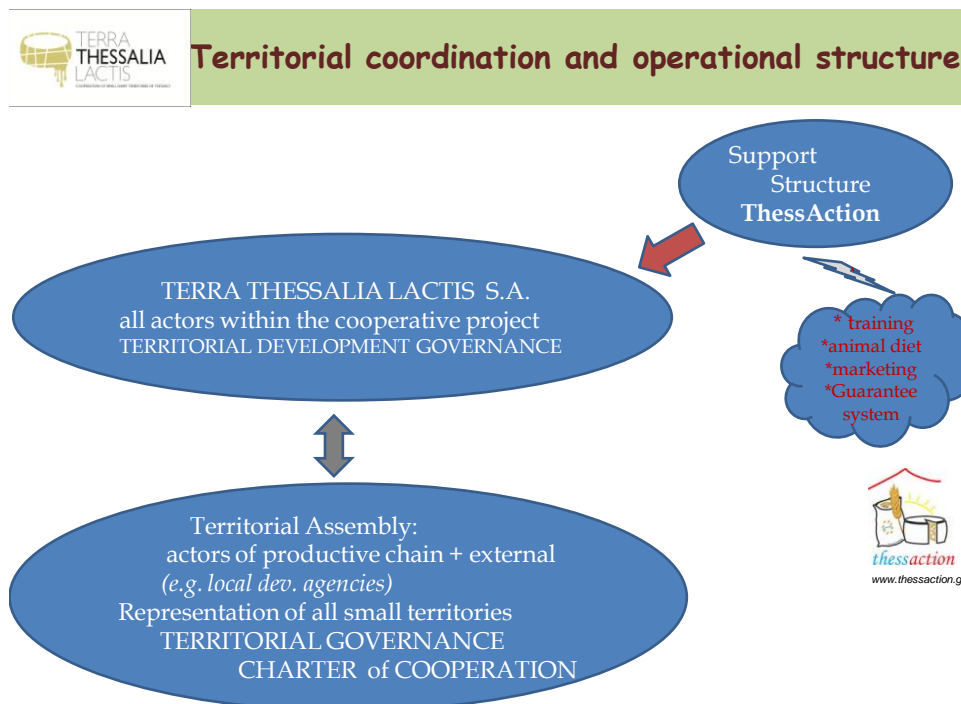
TERRA THESSALIA LACTIS

Territorial coordination and operational structure

Support Structure ThessAction

TERRA THESSALIA LACTIS S.A.
all actors within the cooperative project
TERRITORIAL DEVELOPMENT GOVERNANCE

* training
*animal diet
*marketing
*Guarantee system

Territorial Assembly:
actors of productive chain + external
*(e.g. local dev. agencies)*
Representation of all small territories
TERRITORIAL GOVERNANCE
CHARTER of COOPERATION

thessaction
www.thessaction.g